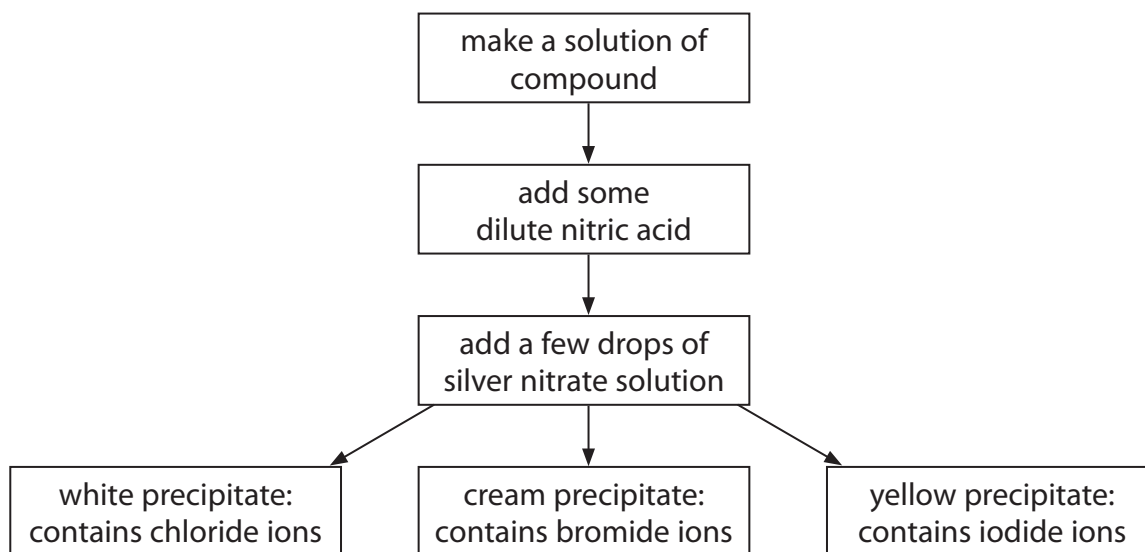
make a solution of compound

add some dilute nitric acid

add a few drops of silver nitrate solution

white precipitate: contains chloride ions

cream precipitate: contains bromide ions

yellow precipitate: contains iodide ions